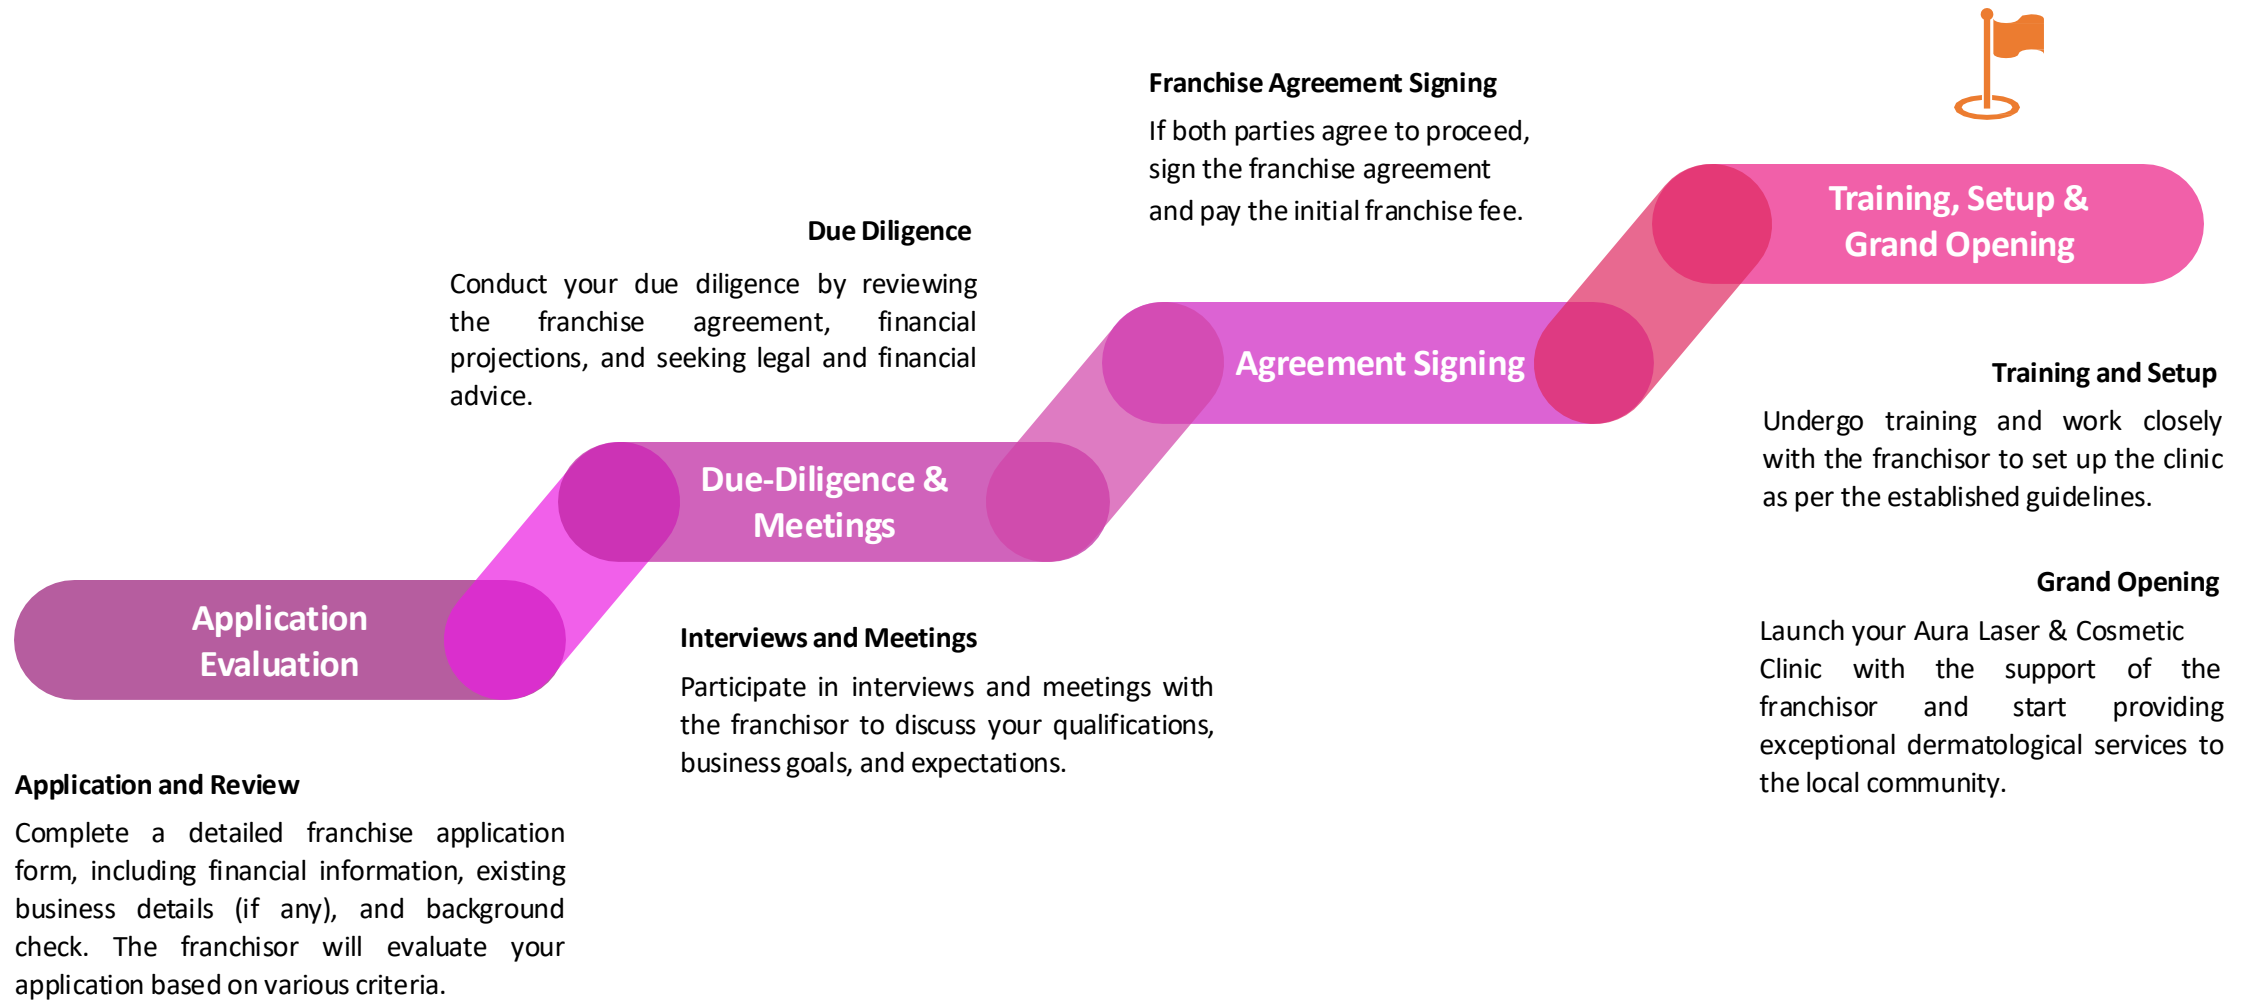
Franchise Agreement Signing

If both parties agree to proceed, sign the franchise agreement and pay the initial franchise fee.

Training, Setup & Grand Opening

Due Diligence

Conduct your due diligence by reviewing the franchise agreement, financial projections, and seeking legal and financial advice.

Agreement Signing

Training and Setup

Undergo training and work closely with the franchisor to set up the clinic as per the established guidelines.

Due-Diligence & Meetings

Grand Opening

Launch your Aura Laser & Cosmetic Clinic with the support of the franchisor and start providing exceptional dermatological services to the local community.

Application Evaluation

Interviews and Meetings

Participate in interviews and meetings with the franchisor to discuss your qualifications, business goals, and expectations.

Application and Review

Complete a detailed franchise application form, including financial information, existing business details (if any), and background check. The franchisor will evaluate your application based on various criteria.